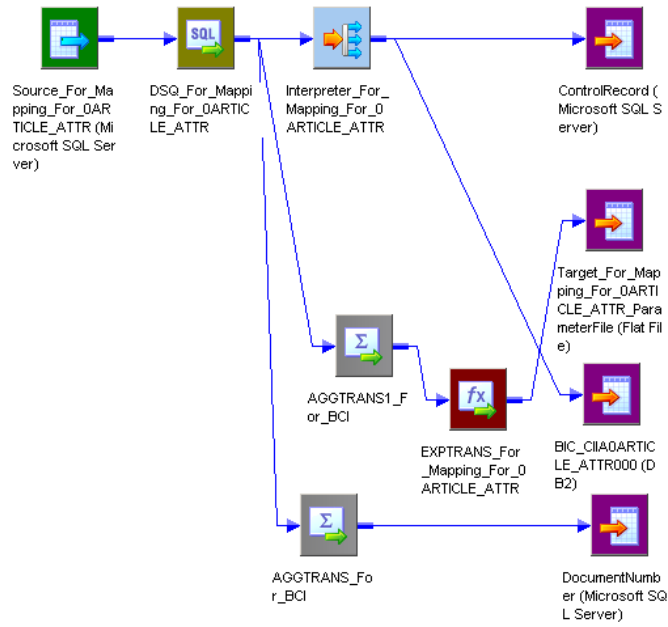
SQL

Source_For_Mapping_For_0ARTICLE_ATTR (Microsoft SQL Server)

DSQ_For_Mapping_For_0ARTICLE_ATTR

Interpreter_For_Mapping_For_0ARTICLE_ATTR

ControlRecord (Microsoft SQL Server)

Target_For_Mapping_For_0ARTICLE_ATTR_ParameterFile (Flat File)

$\Sigma$

AGGTRANS1_For_BCI

$fx$

EXPTRANS_For_Mapping_For_0ARTICLE_ATTR

BIC_CIIA0ARTICLE_ATTR000 (DB2)

$\Sigma$

AGGTRANS_For_BCI

DocumentNumber (Microsoft SQL Server)